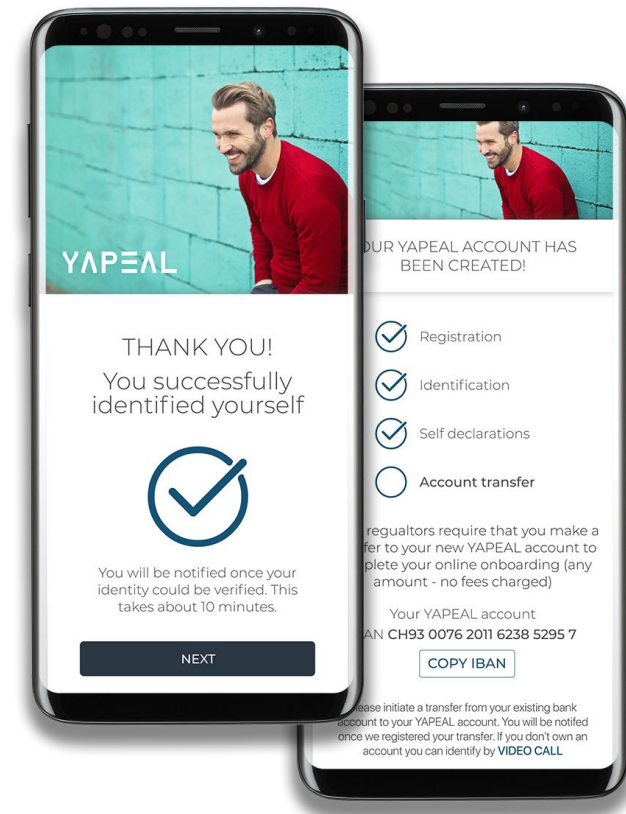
YAPEAL

THANK YOU!
You successfully identified yourself

You will be notified once your identity could be verified. This takes about 10 minutes.

NEXT

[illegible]OUR YAPEAL ACCOUNT HAS BEEN CREATED!

Registration

Identification

Self declarations

Account transfer

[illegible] regualtors require that you make a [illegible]fer to your new YAPEAL account to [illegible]plete your online onboarding (any amount - no fees charged)

Your YAPEAL account
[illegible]AN CH93 0076 2011 6238 5295 7

COPY IBAN

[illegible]lease initiate a transfer from your existing bank account to your YAPEAL account. You will be notifed once we registered your transfer. If you don't own an account you can identify by VIDEO CALL